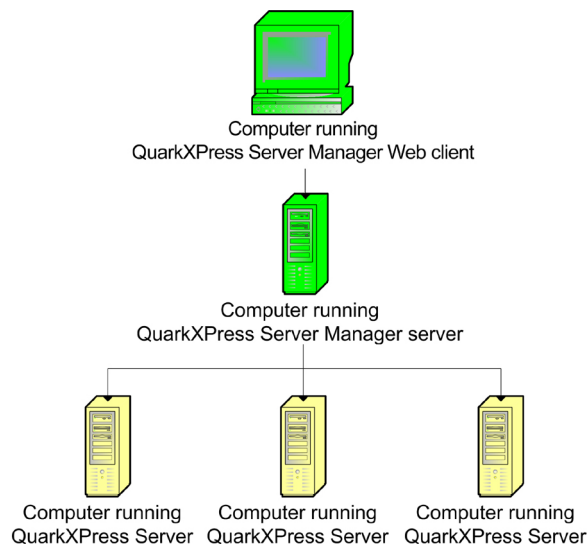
Computer running
QuarkXPress Server Manager Web client

Computer running
QuarkXPress Server Manager server

Computer running
QuarkXPress Server

Computer running
QuarkXPress Server

Computer running
QuarkXPress Server